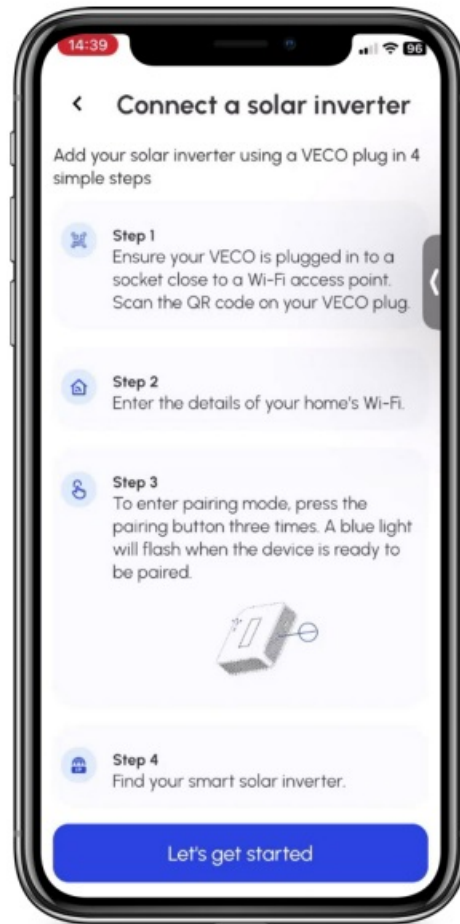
14:39

96

<

Connect a solar inverter

Add your solar inverter using a VECO plug in 4 simple steps

Step 1
Ensure your VECO is plugged in to a socket close to a Wi-Fi access point. Scan the QR code on your VECO plug.

Step 2
Enter the details of your home's Wi-Fi.

Step 3
To enter pairing mode, press the pairing button three times. A blue light will flash when the device is ready to be paired.

Step 4
Find your smart solar inverter.

Let's get started